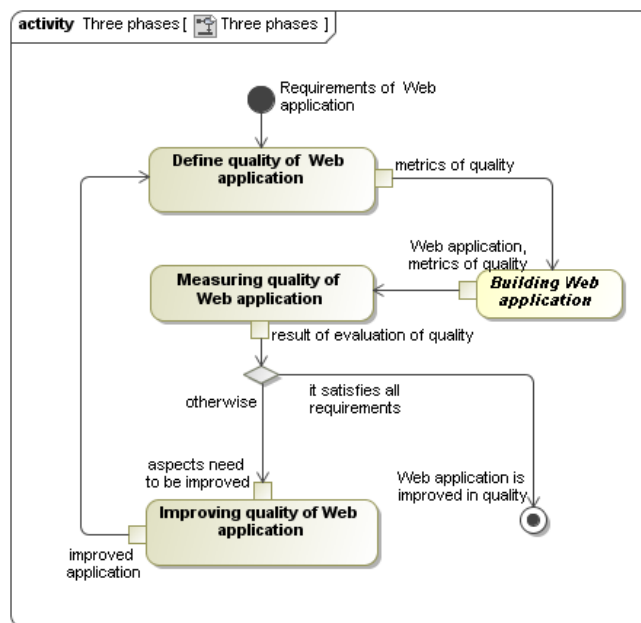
activity Three phases [ Three phases ]

Requirements of Web application

Define quality of Web application

metrics of quality

Web application, metrics of quality

Measuring quality of Web application

Building Web application

result of evaluation of quality

otherwise

it satisfies all requirements

aspects need to be improved

Web application is improved in quality

Improving quality of Web application

improved application